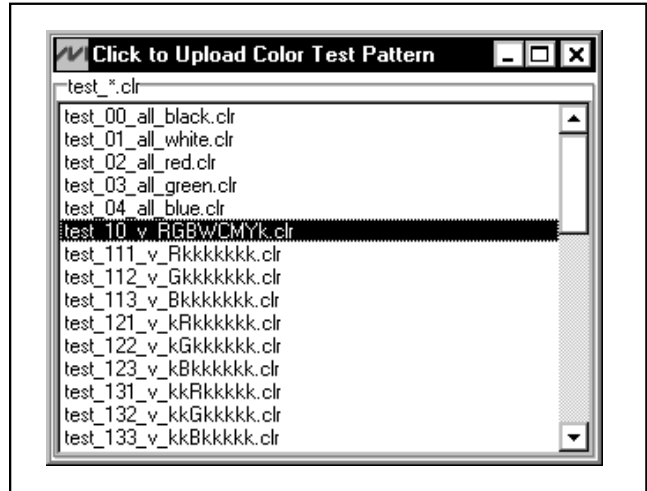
Click to Upload Color Test Pattern

test_*.clr

test_00_all_black.clr
test_01_all_white.clr
test_02_all_red.clr
test_03_all_green.clr
test_04_all_blue.clr
test_10_v_RGBWCMYk.clr
test_111_v_Rkkkkkkk.clr
test_112_v_Gkkkkkkk.clr
test_113_v_Bkkkkkkk.clr
test_121_v_kRkkkkkk.clr
test_122_v_kGkkkkkk.clr
test_123_v_kBkkkkkk.clr
test_131_v_kkRkkkkk.clr
test_132_v_kkGkkkkk.clr
test_133_v_kkBkkkkk.clr